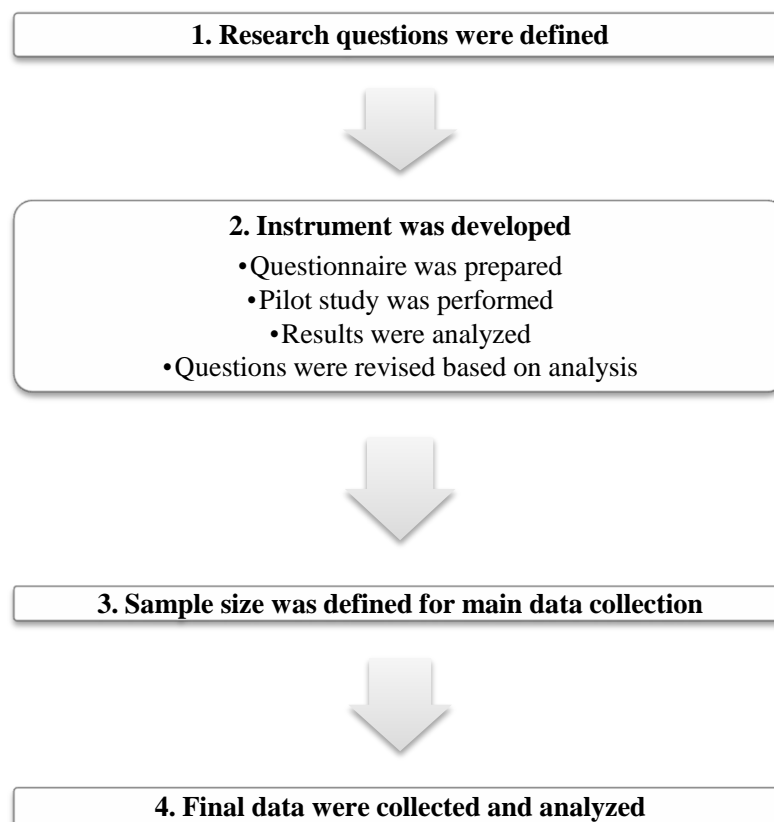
1. Research questions were defined

2. Instrument was developed
•Questionnaire was prepared
•Pilot study was performed
•Results were analyzed
•Questions were revised based on analysis

3. Sample size was defined for main data collection

4. Final data were collected and analyzed